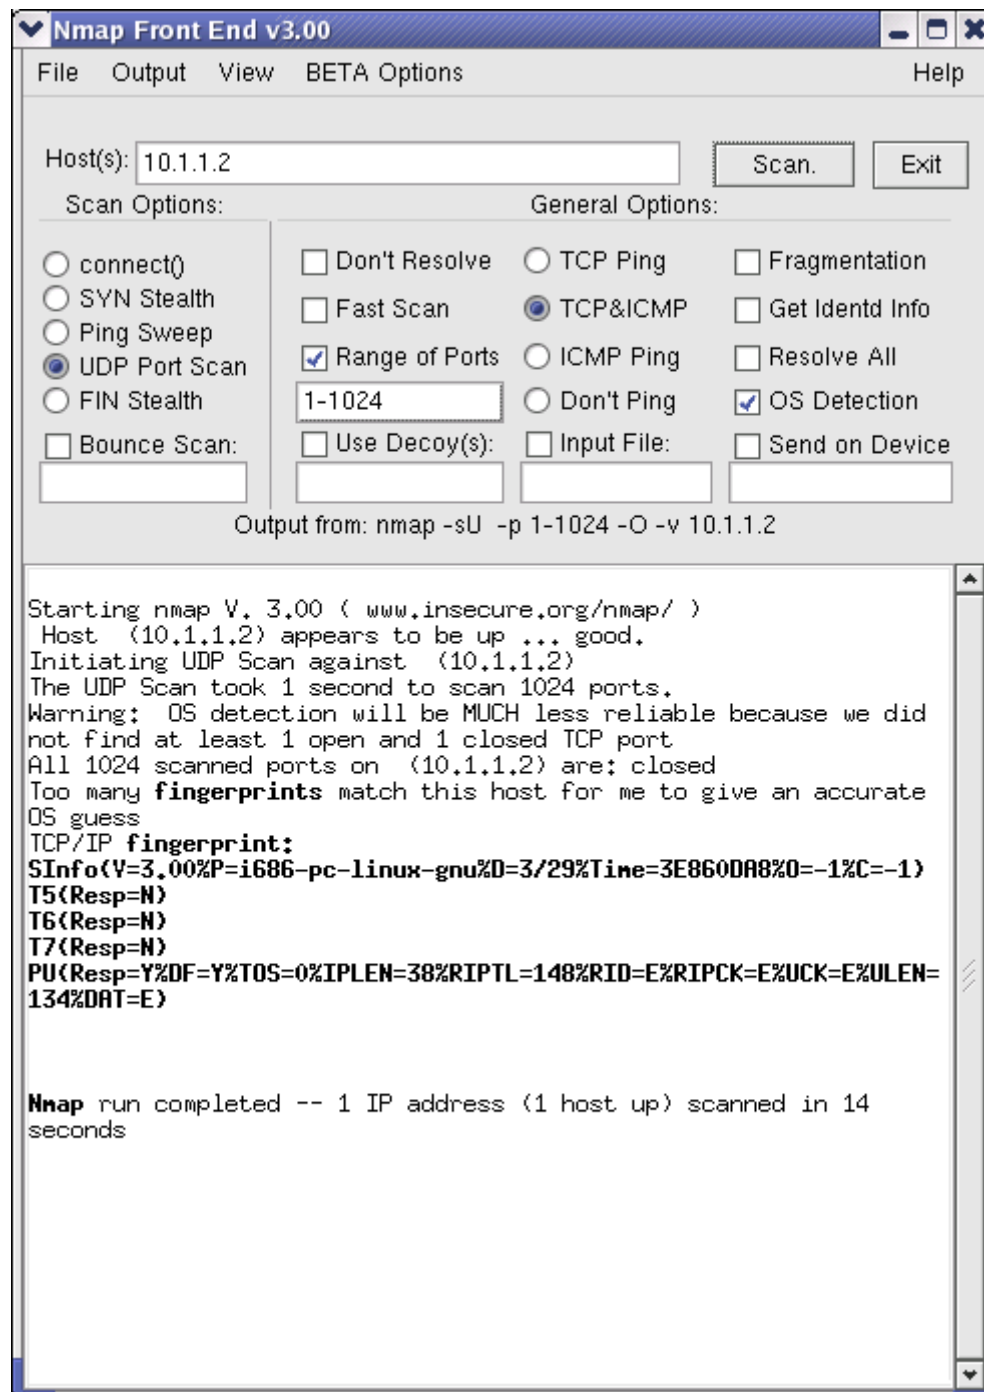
Nmap Front End v3.00

File Output View BETA Options Help

Host(s): 10.1.1.2 Scan. Exit

Scan Options:

General Options:

connect()
SYN Stealth
Ping Sweep
UDP Port Scan
FIN Stealth
Bounce Scan:

Don't Resolve
Fast Scan
Range of Ports
1-1024
Use Decoy(s):

TCP Ping
TCP&ICMP
ICMP Ping
Don't Ping
Input File:

Fragmentation
Get Identd Info
Resolve All
OS Detection
Send on Device

Output from: nmap -sU -p 1-1024 -O -v 10.1.1.2

Starting nmap V. 3.00 ( www.insecure.org/nmap/ )
Host (10.1.1.2) appears to be up ... good.
Initiating UDP Scan against (10.1.1.2)
The UDP Scan took 1 second to scan 1024 ports.
Warning: OS detection will be MUCH less reliable because we did not find at least 1 open and 1 closed TCP port
All 1024 scanned ports on (10.1.1.2) are: closed
Too many fingerprints match this host for me to give an accurate OS guess
TCP/IP fingerprint:
SInfo(V=3.00%P=i686-pc-linux-gnu%D=3/29%Time=3E860DA8%O=-1%C=-1)
T5(Resp=N)
T6(Resp=N)
T7(Resp=N)
PU(Resp=Y%DF=Y%TOS=0%IPLEN=38%RIPTL=148%RID=E%RIPCK=E%UCK=E%ULEN=134%DAT=E)

Nmap run completed -- 1 IP address (1 host up) scanned in 14 seconds